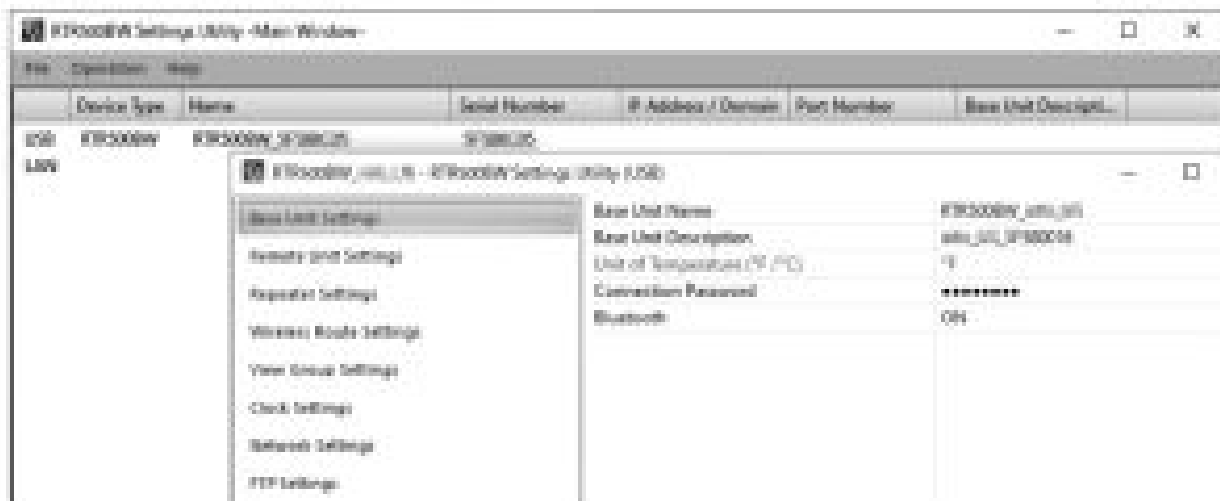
RTR500BW Settings Utility -Main Window-

File Operation Help

| | Device Type | Name | Serial Number | IP Address / Domain | Port Number | Base Unit Descripti... |
|---|---|---|---|---|---|---|
| USB | RTR500BW | RTR500BW_5F5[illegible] | 5F5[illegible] | | | |
| LAN | | | | | | |

RTR500BW_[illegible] - RTR500BW Settings Utility (USB)

Base Unit Settings
Remote Unit Settings
Repeater Settings
Wireless Route Settings
View Group Settings
Clock Settings
Network Settings
FTP Settings

| | |
|---|---|
| Base Unit Name | RTR500BW_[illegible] |
| Base Unit Description | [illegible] |
| Unit of Temperature (°F / °C) | °F |
| Connection Password | ******** |
| Bluetooth | ON |